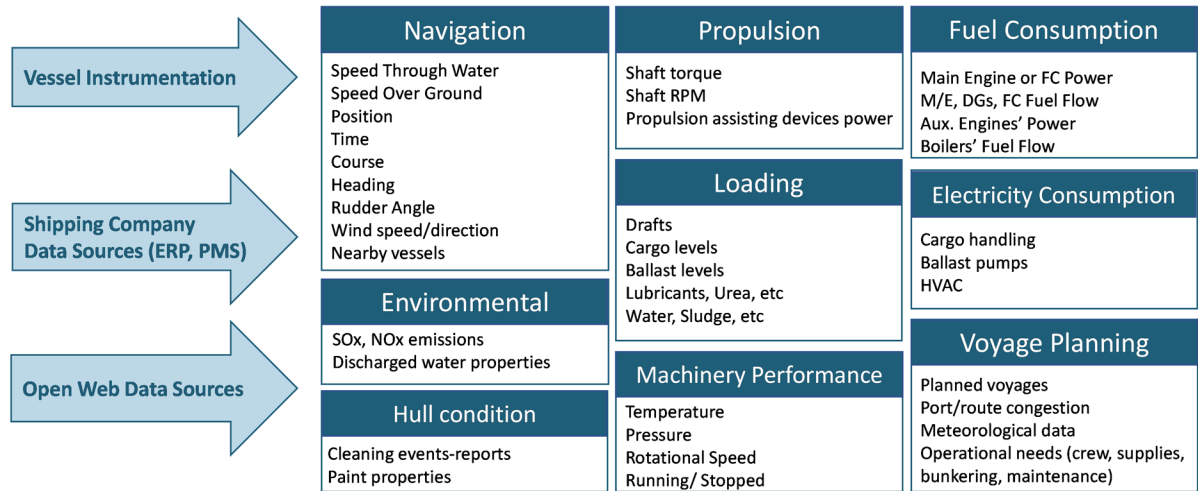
Vessel Instrumentation

Shipping Company Data Sources (ERP, PMS)

Open Web Data Sources

Navigation

Speed Through Water
Speed Over Ground
Position
Time
Course
Heading
Rudder Angle
Wind speed/direction
Nearby vessels

Environmental

SOx, NOx emissions
Discharged water properties

Hull condition

Cleaning events-reports
Paint properties

Propulsion

Shaft torque
Shaft RPM
Propulsion assisting devices power

Loading

Drafts
Cargo levels
Ballast levels
Lubricants, Urea, etc
Water, Sludge, etc

Machinery Performance

Temperature
Pressure
Rotational Speed
Running/ Stopped

Fuel Consumption

Main Engine or FC Power
M/E, DGs, FC Fuel Flow
Aux. Engines' Power
Boilers' Fuel Flow

Electricity Consumption

Cargo handling
Ballast pumps
HVAC

Voyage Planning

Planned voyages
Port/route congestion
Meteorological data
Operational needs (crew, supplies, bunkering, maintenance)